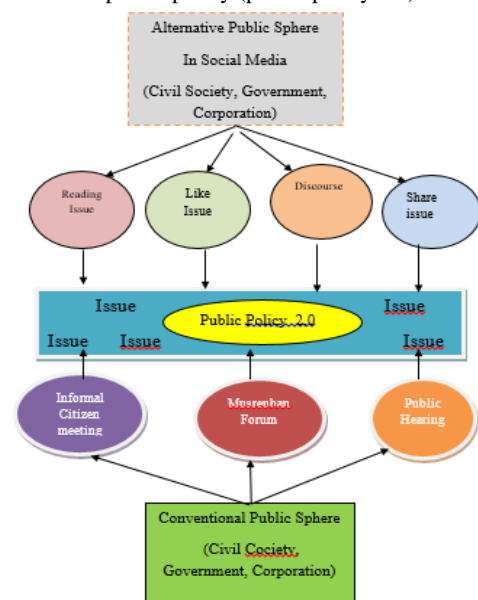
Alternative Public Sphere

In Social Media

(Civil Society, Government, Corporation)

Reading Issue

Like Issue

Discourse

Share issue

Issue

Public Policy 2.0

Issue

Issue

Issue

Issue

Informal Citizen meeting

Musrenbang Forum

Public Hearing

Conventional Public Sphere

(Civil Cociety, Government, Corporation)